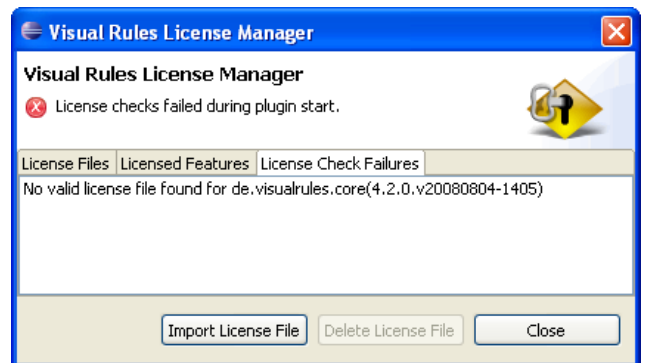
Visual Rules License Manager

Visual Rules License Manager

License checks failed during plugin start.

License Files | Licensed Features | License Check Failures

No valid license file found for de.visualrules.core(4.2.0.v20080804-1405)

Import License File | Delete License File | Close